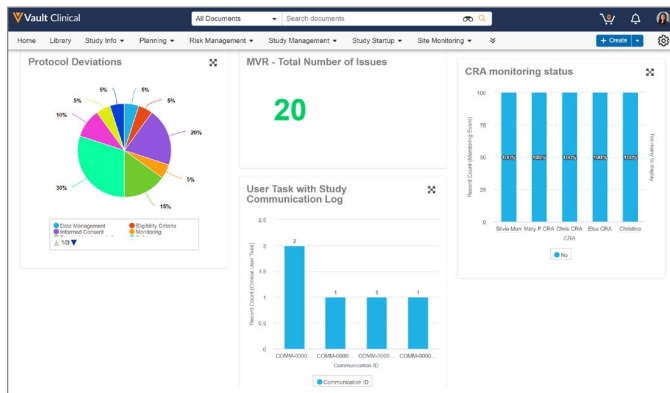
Vault Clinical
All Documents
Search documents
Home Library Study Info ▾ Planning ▾ Risk Management ▾ Study Management ▾ Study Startup ▾ Site Monitoring ▾
+ Create

Protocol Deviations
5% 5% 5% 5% 10% 20% 5% 15% 30%
Data Management
Eligibility Criteria
Informed Consent
Monitoring
1/3

MVR - Total Number of Issues
20

User Task with Study Communication Log
2.5
2
1.5
1
0.5
0
Record Count (Communication Log)
2 1 1 1
COMM-0000... COMM-0000... COMM-0000... COMM-0000...
Communication ID
Communication ID

CRA monitoring status
100
75
50
25
0
Record Count (Monitoring Event)
100% 100% 100% 100% 100%
Silvia Mon Mary P CRA Chris CRA Elsa CRA Christina
CRA
No